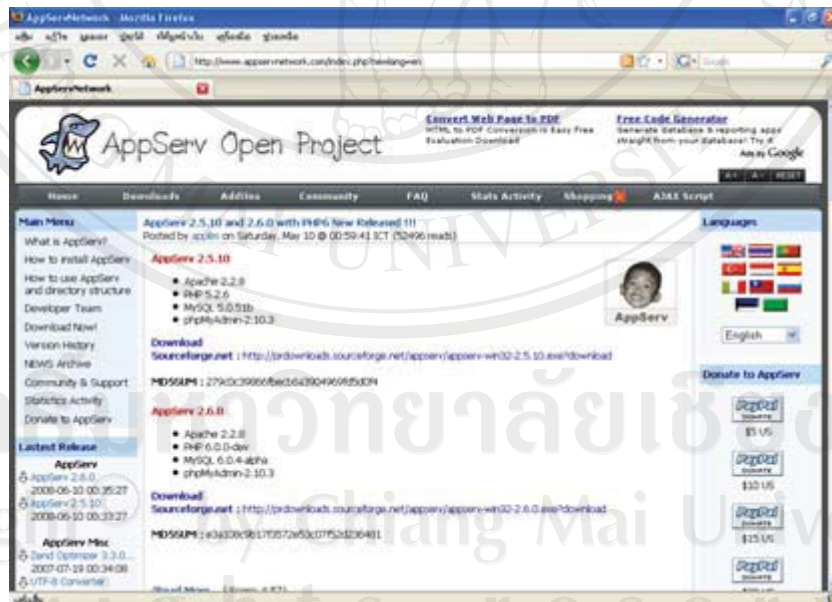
AppServNetwork - Mozilla Firefox

แฟ้ม แก้ไข มุมมอง ประวัติ ที่คั่นหน้า เครื่องมือ ช่วยเหลือ

http://www.appservnetwork.com/index.php?newlang=eng

AppServNetwork

AppServ Open Project

Convert Web Page to PDF
HTML to PDF Conversion is Easy Free Evaluation Download

Free Code Generator
Generate database & reporting apps straight from your database! Try it!
Ads by Google

Home | Downloads | Addins | Community | FAQ | Stats Activity | Shopping | AJAX Script

Main Menu
What is AppServ?
How to install AppServ
How to use AppServ and directory structure
Developer Team
Download Now!
Version History
NEWS Archive
Community & Support
Statistics Activity
Donate to AppServ

Latest Release
AppServ
AppServ 2.6.0
2008-06-10 00:35:27
AppServ 2.5.10
2008-06-10 00:33:27

AppServ Misc
Zend Optimizer 3.3.0...
2007-07-19 00:34:08
UTF-8 Converter

AppServ 2.5.10 and 2.6.0 with PHP6 New Released !!!
Posted by appino on Saturday, May 10 @ 00:59:41 ICT (52496 reads)

AppServ 2.5.10
• Apache 2.2.8
• PHP 5.2.6
• MySQL 5.0.51b
• phpMyAdmin-2.10.3

AppServ

Download
Sourceforge.net : http://prdownloads.sourceforge.net/appserv/appserv-win32-2.5.10.exe?download

MD5SUM : 279c0c39866fbecb6a3904969d5d0f4

AppServ 2.6.0
• Apache 2.2.8
• PHP 6.0.0-dev
• MySQL 6.0.4-alpha
• phpMyAdmin-2.10.3

Download
Sourceforge.net : http://prdownloads.sourceforge.net/appserv/appserv-win32-2.6.0.exe?download

MD5SUM : e3a339c9b17f3572e53c07f52d236481

Read More... (Story 4.87)

Languages

English

Donate to AppServ
PayPal DONATE $5 US
PayPal DONATE $10 US
PayPal DONATE $15 US
PayPal DONATE

มหาวิทยาลัยเชียงใหม่
by Chiang Mai University